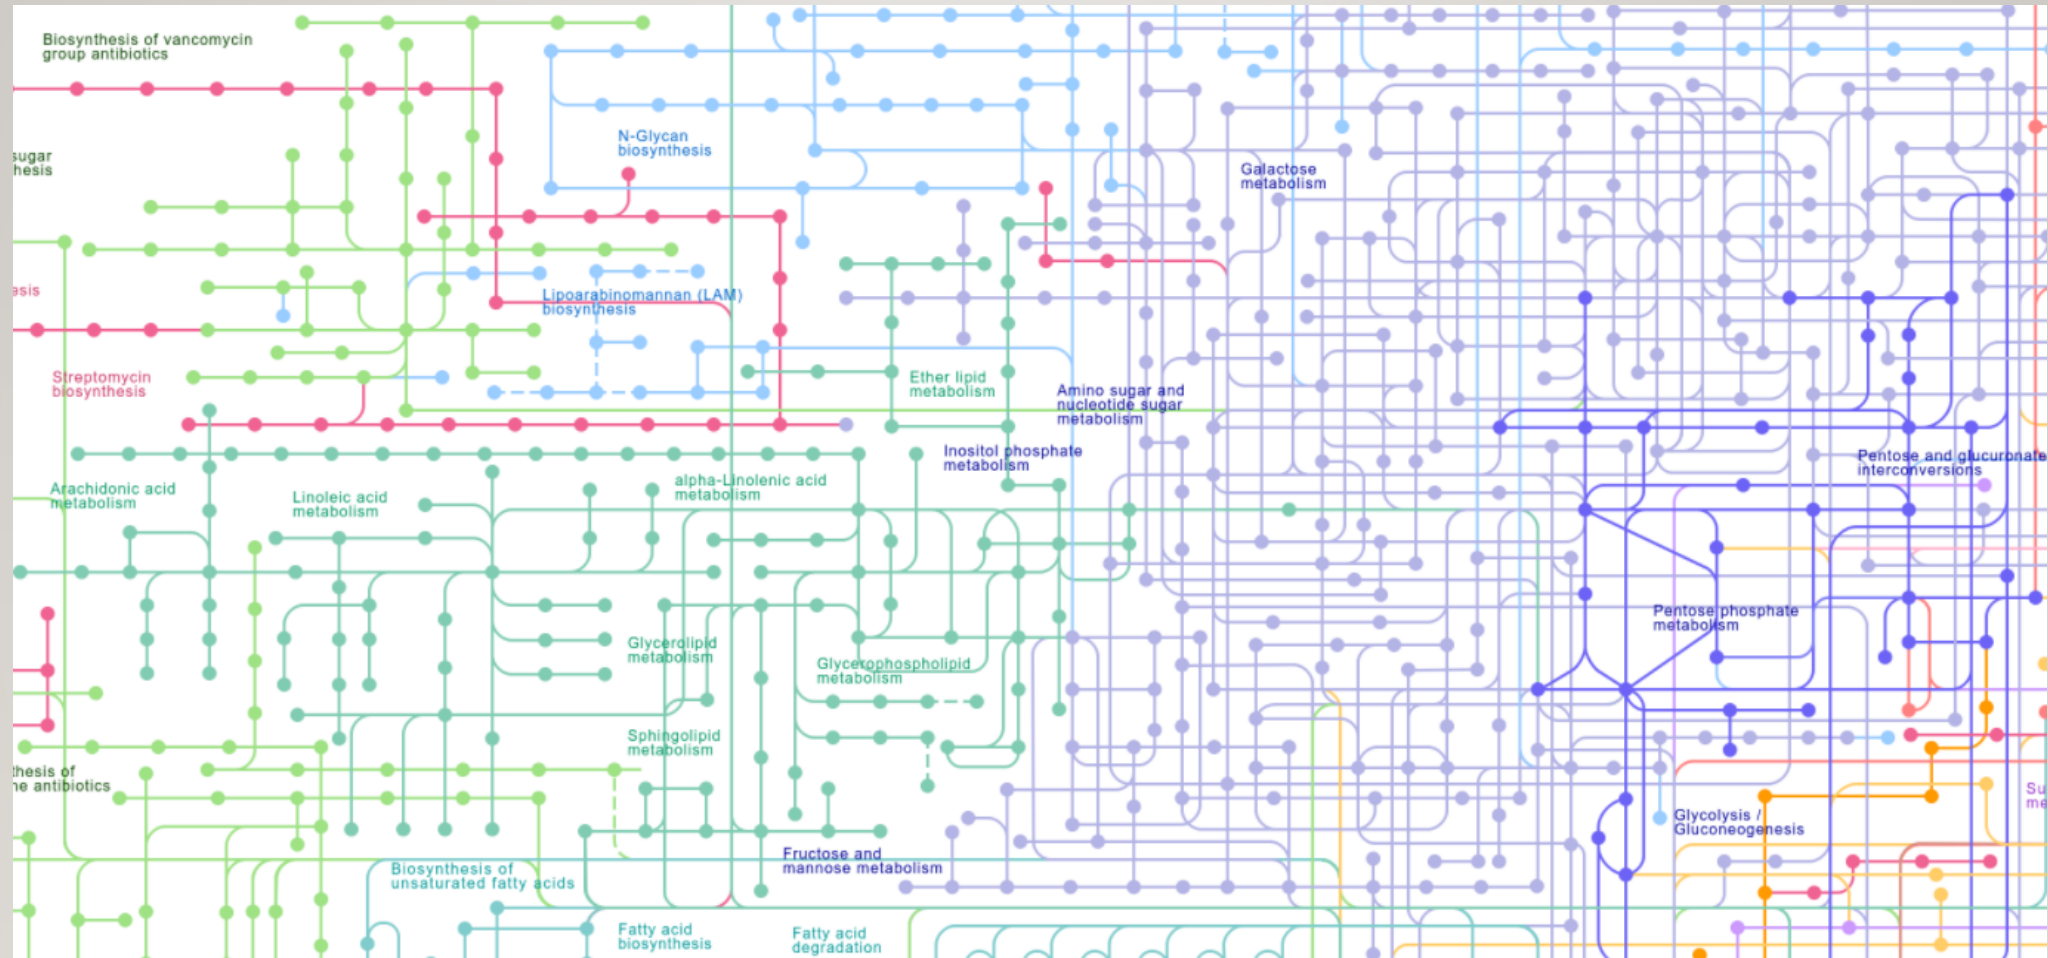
Biosynthesis of vancomycin group antibiotics

sugar
hesis

N-Glycan biosynthesis

Galactose metabolism

esis

Lipoarabinomannan (LAM) biosynthesis

Streptomycin biosynthesis

Ether lipid metabolism

Amino sugar and nucleotide sugar metabolism

Inositol phosphate metabolism

Pentose and glucuronate interconversions

Arachidonic acid metabolism

Linoleic acid metabolism

alpha-Linolenic acid metabolism

Pentose phosphate metabolism

Glycerolipid metabolism

Glycerophospholipid metabolism

Sphingolipid metabolism

thesis of
ne antibiotics

Su
me

Glycolysis / Gluconeogenesis

Fructose and mannose metabolism

Biosynthesis of unsaturated fatty acids

Fatty acid biosynthesis

Fatty acid degradation